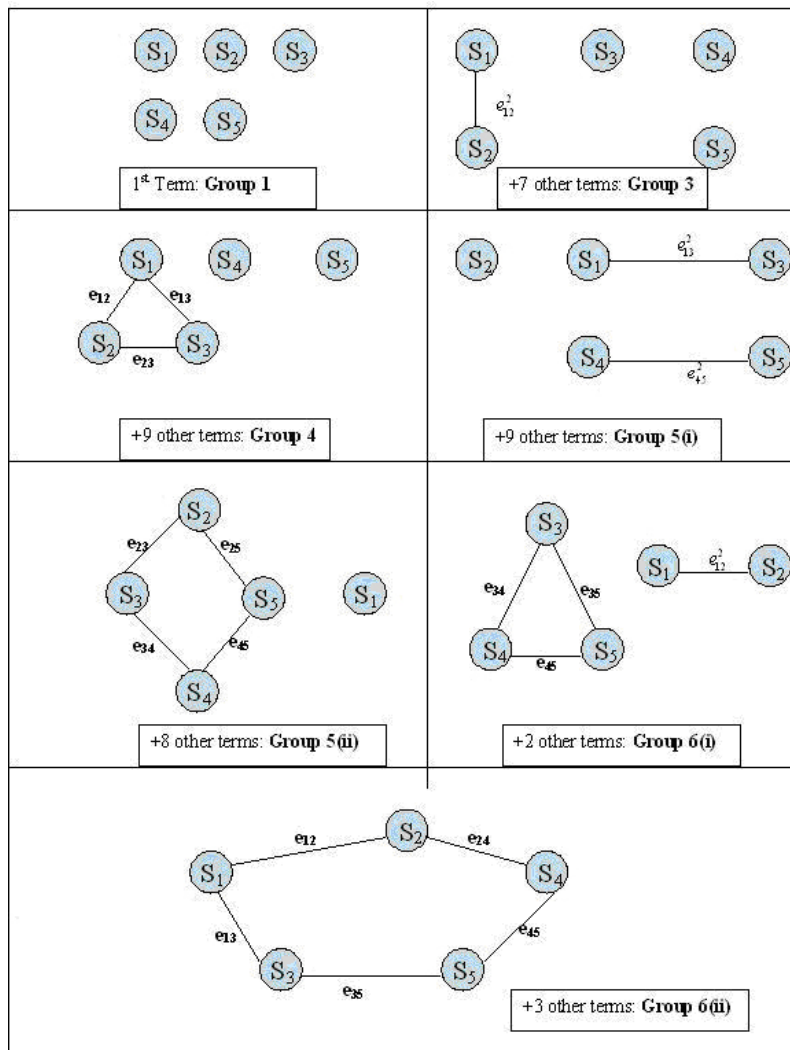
$S_1$ $S_2$ $S_3$

$S_4$ $S_5$

1$^{st}$ Term: **Group 1**

$S_1$ $S_3$ $S_4$

$e_{12}^2$

$S_2$ $S_5$

+7 other terms: **Group 3**

$S_1$ $S_4$ $S_5$

$e_{12}$ $e_{13}$

$S_2$ $S_3$

$e_{23}$

+9 other terms: **Group 4**

$S_2$ $S_1$ $e_{13}^2$ $S_3$

$S_4$ $S_5$

$e_{45}^2$

+9 other terms: **Group 5(i)**

$S_2$

$e_{23}$ $e_{25}$

$S_3$ $S_5$ $S_1$

$e_{34}$ $e_{45}$

$S_4$

+8 other terms: **Group 5(ii)**

$S_3$

$e_{34}$ $e_{35}$

$S_1$ $e_{12}^2$ $S_2$

$S_4$ $S_5$

$e_{45}$

+2 other terms: **Group 6(i)**

$e_{12}$ $S_2$ $e_{24}$

$S_1$ $S_4$

$e_{13}$ $e_{45}$

$S_3$ $S_5$

$e_{35}$

+3 other terms: **Group 6(ii)**